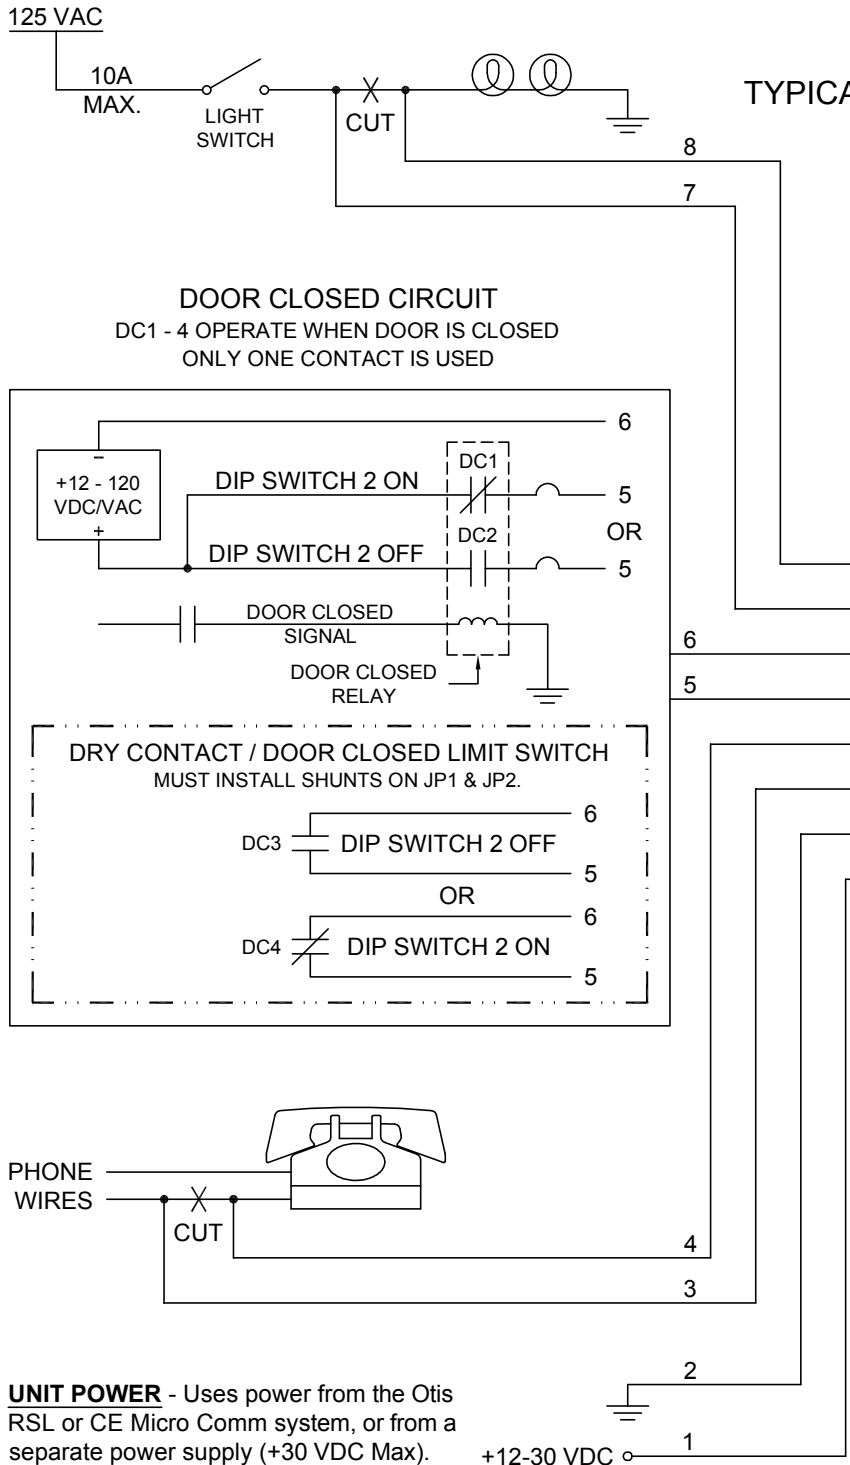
125 VAC

10A MAX.

LIGHT SWITCH

CUT

TYPICA

8

7

DOOR CLOSED CIRCUIT
DC1 - 4 OPERATE WHEN DOOR IS CLOSED
ONLY ONE CONTACT IS USED

6

−
+12 - 120
VDC/VAC
+

DIP SWITCH 2 ON

DC1

5

OR

DC2

DIP SWITCH 2 OFF

5

DOOR CLOSED
SIGNAL

DOOR CLOSED
RELAY

6

5

DRY CONTACT / DOOR CLOSED LIMIT SWITCH
MUST INSTALL SHUNTS ON JP1 & JP2.

6

DC3

DIP SWITCH 2 OFF

5

OR

6

DC4

DIP SWITCH 2 ON

5

PHONE
WIRES

CUT

4

3

2

**UNIT POWER** - Uses power from the Otis RSL or CE Micro Comm system, or from a separate power supply (+30 VDC Max).

+12-30 VDC

1